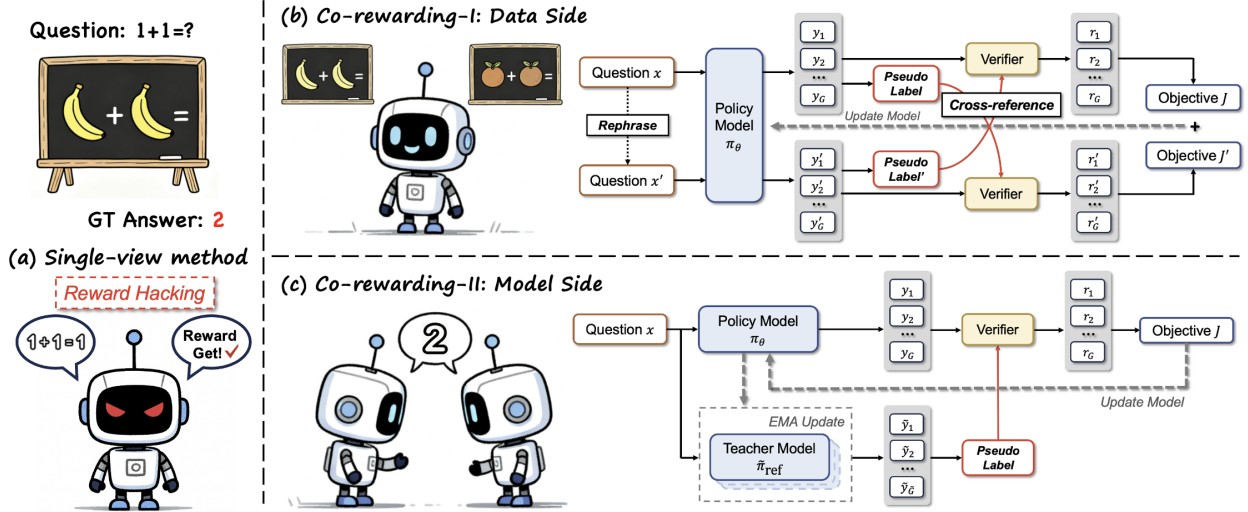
Question: 1+1=?

+ =

GT Answer: 2

(a) Single-view method

Reward Hacking

1+1=1

Reward Get! ✓

(b) Co-rewarding-I: Data Side

+ =

+ =

Question $x$

Rephrase

Question $x'$

Policy Model $\pi_\theta$

$y_1$
$y_2$
...
$y_G$

Pseudo Label

Update Model

$y'_1$
$y'_2$
...
$y'_G$

Pseudo Label'

Verifier

Cross-reference

Verifier

$r_1$
$r_2$
...
$r_G$

$r'_1$
$r'_2$
...
$r'_G$

Objective $J$

+

Objective $J'$

(c) Co-rewarding-II: Model Side

2

Question $x$

Policy Model $\pi_\theta$

EMA Update

Teacher Model $\tilde{\pi}_{\text{ref}}$

$y_1$
$y_2$
...
$y_G$

$\tilde{y}_1$
$\tilde{y}_2$
...
$\tilde{y}_G$

Verifier

Pseudo Label

$r_1$
$r_2$
...
$r_G$

Objective $J$

Update Model